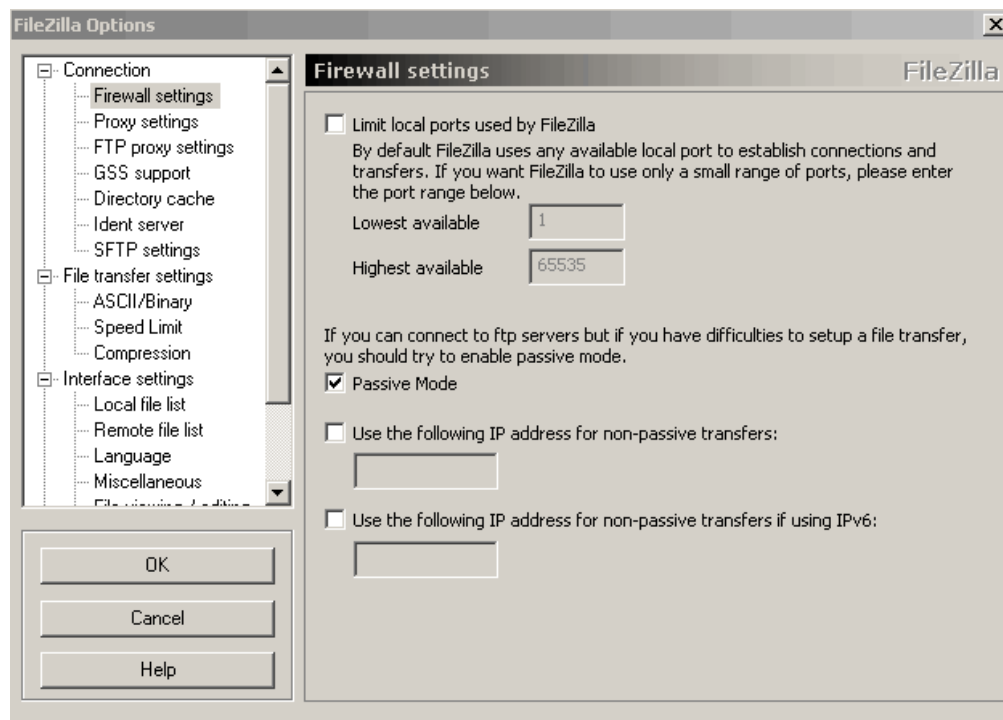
FileZilla Options

Connection
Firewall settings
Proxy settings
FTP proxy settings
GSS support
Directory cache
Ident server
SFTP settings
File transfer settings
ASCII/Binary
Speed Limit
Compression
Interface settings
Local file list
Remote file list
Language
Miscellaneous
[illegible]

OK
Cancel
Help

Firewall settings
FileZilla

Limit local ports used by FileZilla
By default FileZilla uses any available local port to establish connections and transfers. If you want FileZilla to use only a small range of ports, please enter the port range below.
Lowest available 1
Highest available 65535

If you can connect to ftp servers but if you have difficulties to setup a file transfer, you should try to enable passive mode.
Passive Mode

Use the following IP address for non-passive transfers:

Use the following IP address for non-passive transfers if using IPv6: